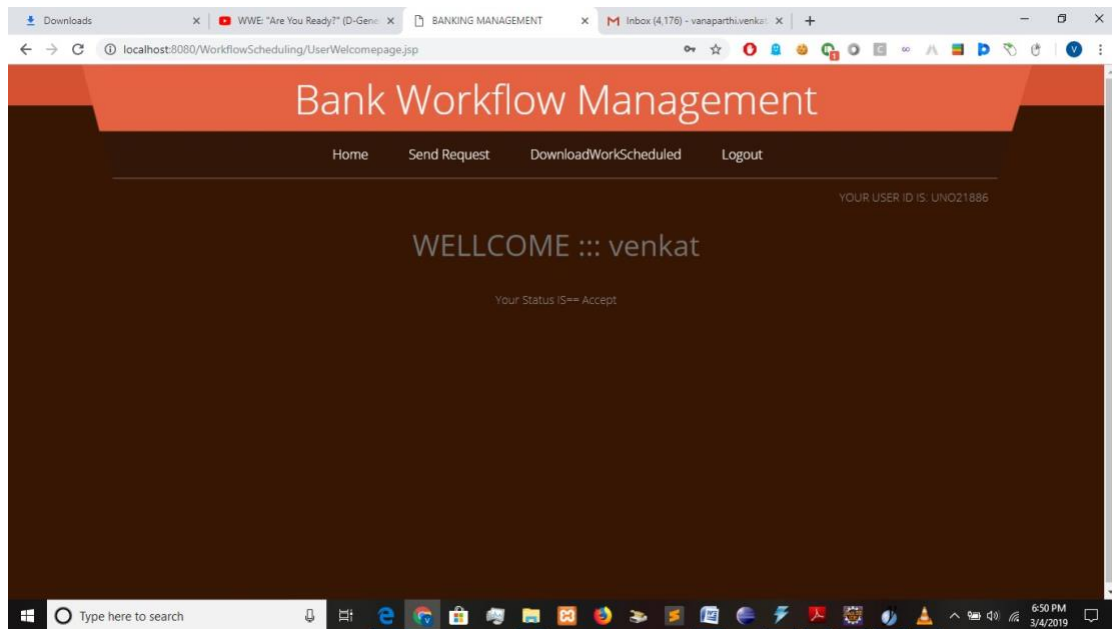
Downloads
WWE: "Are You Ready?" (D-Gene
BANKING MANAGEMENT
Inbox (4,176) - vanaparthi.venkat
localhost:8080/WorkflowScheduling/UserWelcomepage.jsp

Bank Workflow Management

Home Send Request DownloadWorkScheduled Logout

YOUR USER ID IS: UNO21886

WELLCOME ::: venkat

Your Status IS== Accept

Type here to search
6:50 PM
3/4/2019